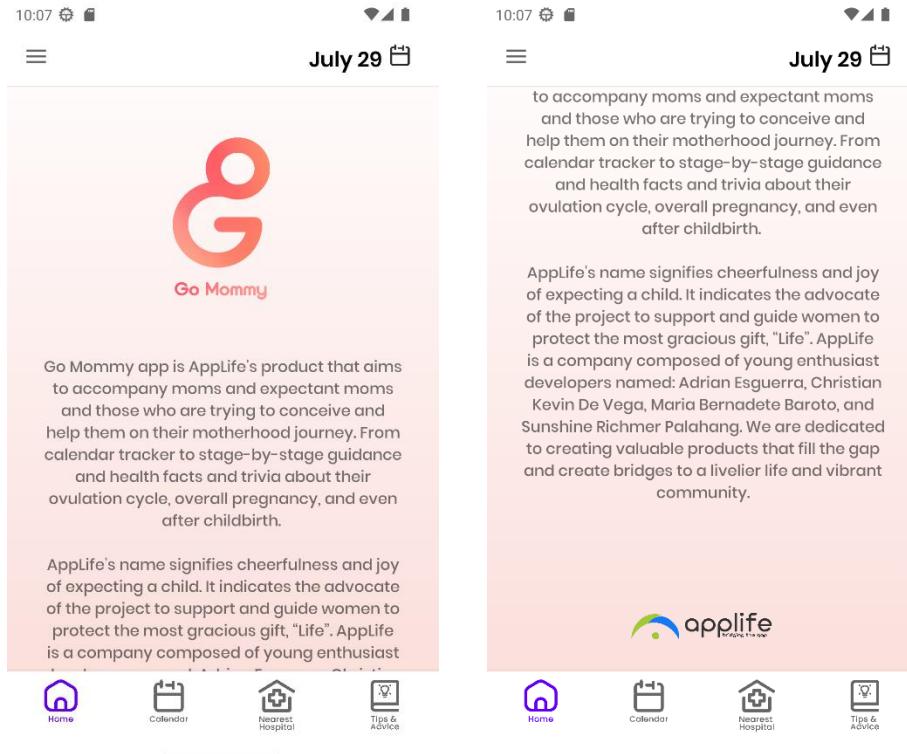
10:07

July 29

Go Mommy

Go Mommy app is AppLife's product that aims to accompany moms and expectant moms and those who are trying to conceive and help them on their motherhood journey. From calendar tracker to stage-by-stage guidance and health facts and trivia about their ovulation cycle, overall pregnancy, and even after childbirth.

AppLife's name signifies cheerfulness and joy of expecting a child. It indicates the advocate of the project to support and guide women to protect the most gracious gift, "Life". AppLife is a company composed of young enthusiast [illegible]

Home
Calendar
Nearest Hospital
Tips & Advice

10:07

July 29

to accompany moms and expectant moms and those who are trying to conceive and help them on their motherhood journey. From calendar tracker to stage-by-stage guidance and health facts and trivia about their ovulation cycle, overall pregnancy, and even after childbirth.

AppLife's name signifies cheerfulness and joy of expecting a child. It indicates the advocate of the project to support and guide women to protect the most gracious gift, "Life". AppLife is a company composed of young enthusiast developers named: Adrian Esguerra, Christian Kevin De Vega, Maria Bernadete Baroto, and Sunshine Richmer Palahang. We are dedicated to creating valuable products that fill the gap and create bridges to a livelier life and vibrant community.

applife
bridging the gap

Home
Calendar
Nearest Hospital
Tips & Advice